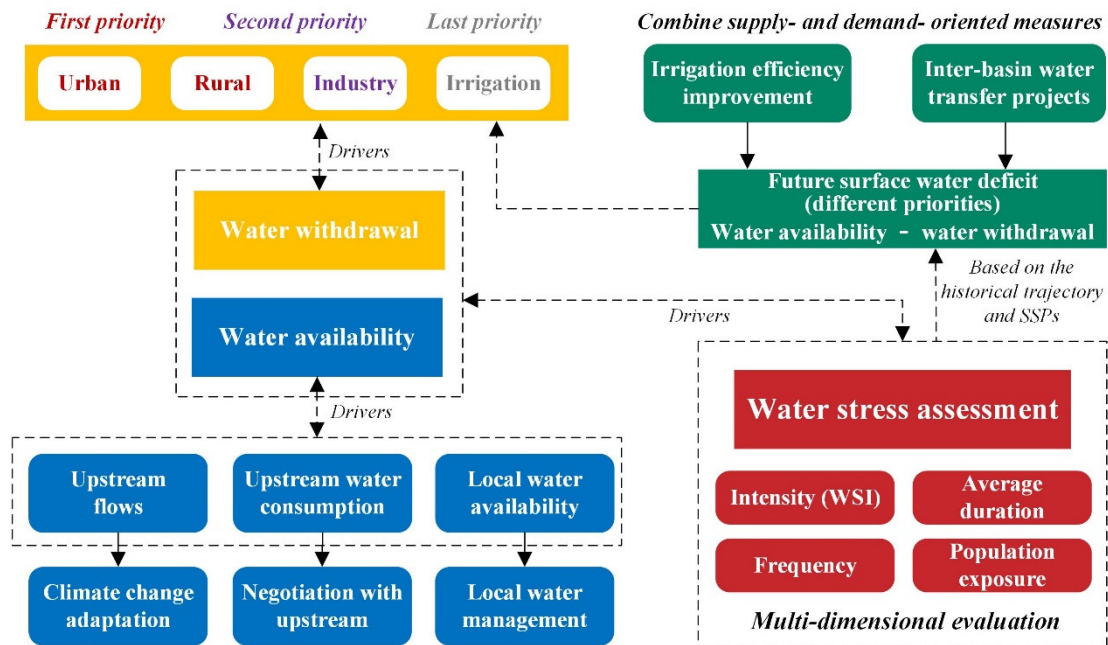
First priority Second priority Last priority

Urban Rural Industry Irrigation

Combine supply- and demand- oriented measures

Irrigation efficiency improvement

Inter-basin water transfer projects

Drivers

Future surface water deficit (different priorities)
Water availability - water withdrawal

Water withdrawal

Based on the historical trajectory and SSPs

Water availability

Drivers

Drivers

Water stress assessment

Upstream flows

Upstream water consumption

Local water availability

Intensity (WSI)

Average duration

Frequency

Population exposure

Climate change adaptation

Negotiation with upstream

Local water management

Multi-dimensional evaluation